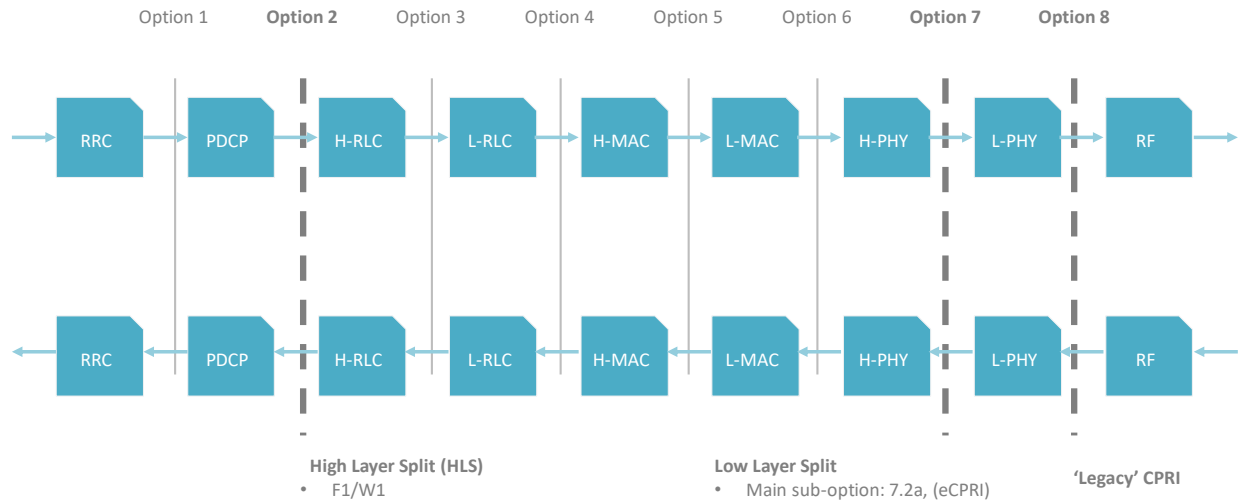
Option 1 **Option 2** Option 3 Option 4 Option 5 Option 6 **Option 7** **Option 8**

RRC PDCP H-RLC L-RLC H-MAC L-MAC H-PHY L-PHY RF

RRC PDCP H-RLC L-RLC H-MAC L-MAC H-PHY L-PHY RF

**High Layer Split (HLS)**
• F1/W1

**Low Layer Split**
• Main sub-option: 7.2a, (eCPRI)

**'Legacy' CPRI**